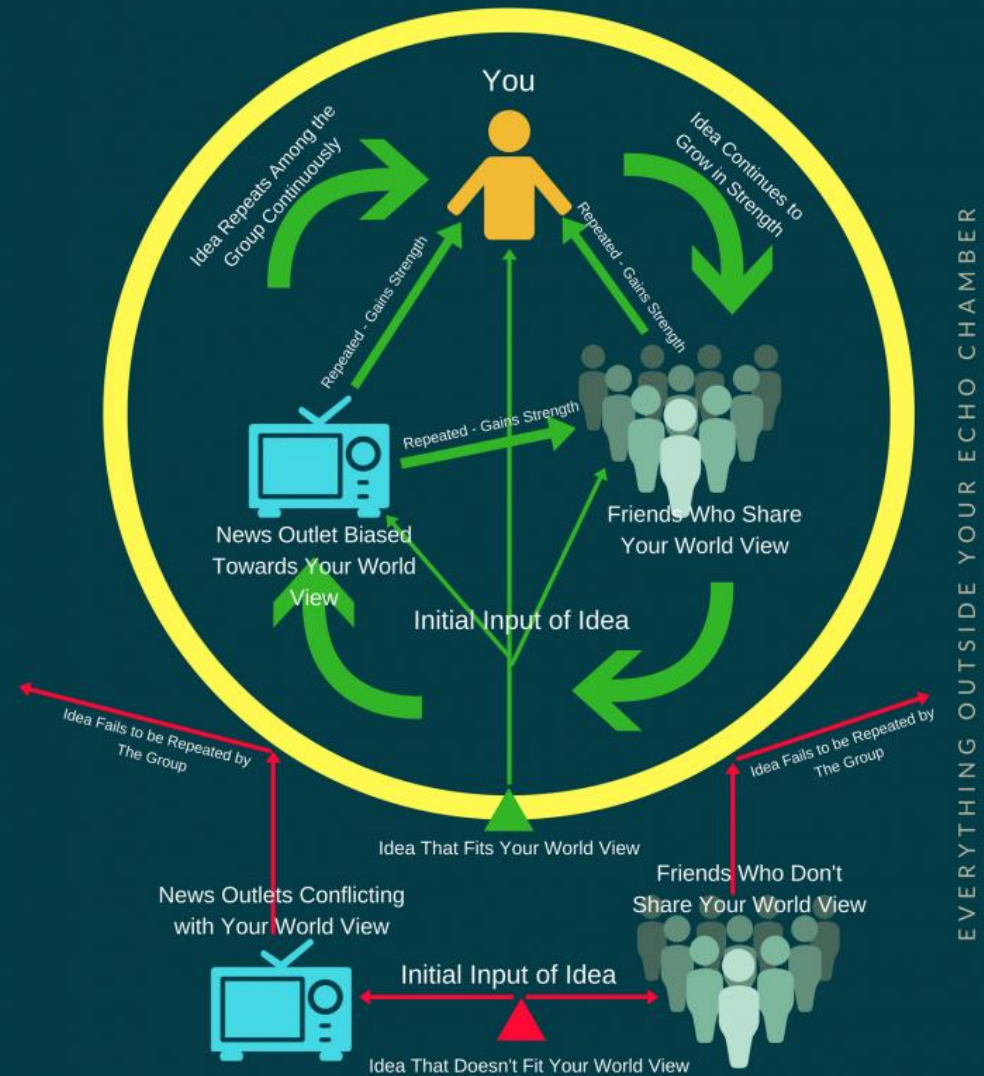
You

Idea Repeats Among the Group Continuously

Idea Continues to Grow in Strength

Repeated - Gains Strength

Repeated - Gains Strength

Repeated - Gains Strength

News Outlet Biased Towards Your World View

Friends Who Share Your World View

Initial Input of Idea

Idea Fails to be Repeated by The Group

Idea Fails to be Repeated by The Group

Idea That Fits Your World View

News Outlets Conflicting with Your World View

Friends Who Don't Share Your World View

Initial Input of Idea

Idea That Doesn't Fit Your World View

EVERYTHING OUTSIDE YOUR ECHO CHAMBER